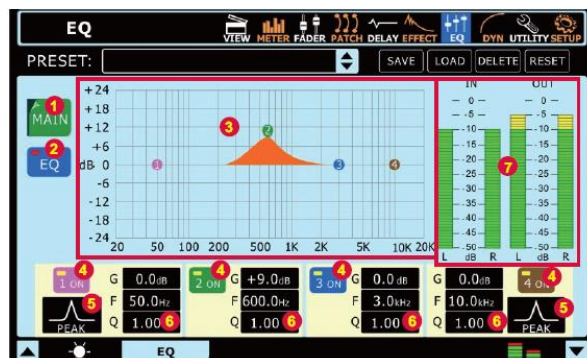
EQ

VIEW METER FADER PATCH DELAY EFFECT EQ DYN UTILITY SETUP

PRESET:

SAVE LOAD DELETE RESET

MAIN 1

EQ 2

3

+24
+18
+12
+6
dB 0
-6
-12
-18
-24

20 50 100 200 500 1K 2K 5K 10K 20K

1 2 3 4

IN
0
-5
-10
-15
-20
-25
-30
-35
-40
-45
-50
L dB R

OUT
0
-5
-10
-15
-20
-25
-30
-35
-40
-45
-50
L dB R

7

4 1 ON
5 PEAK
G 0.0dB
F 50.0Hz
Q 1.00 6

4 2 ON
G +9.0dB
F 600.0Hz
Q 1.00 6

4 3 ON
G 0.0dB
F 3.0kHz
Q 1.00 6

G 0.0dB
F 10.0kHz
Q 1.00 6
4 4 ON
5 PEAK

EQ